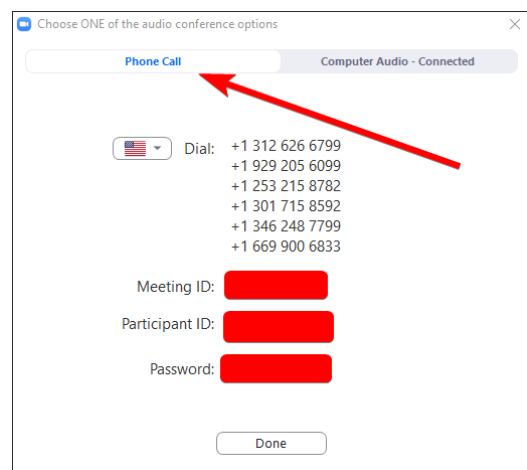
Choose ONE of the audio conference options

Phone Call
Computer Audio - Connected

Dial:
+1 312 626 6799
+1 929 205 6099
+1 253 215 8782
+1 301 715 8592
+1 346 248 7799
+1 669 900 6833

Meeting ID: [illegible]

Participant ID: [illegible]

Password: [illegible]

Done